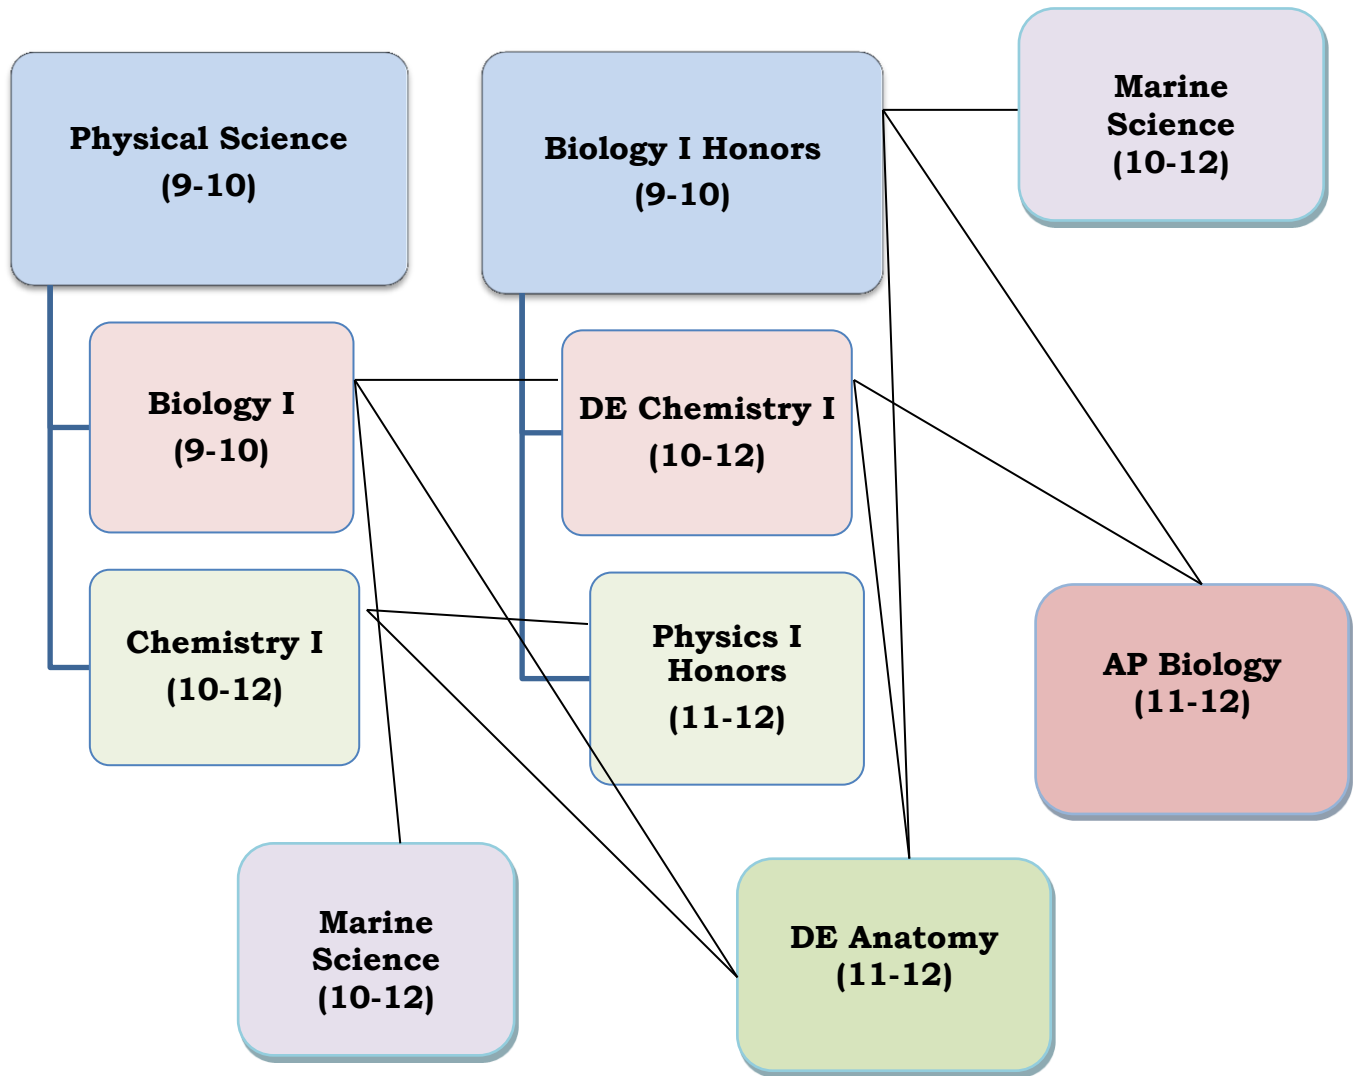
Physical Science
(9-10)

Biology I Honors
(9-10)

Marine Science
(10-12)

Biology I
(9-10)

DE Chemistry I
(10-12)

Chemistry I
(10-12)

Physics I Honors
(11-12)

AP Biology
(11-12)

Marine Science
(10-12)

DE Anatomy
(11-12)